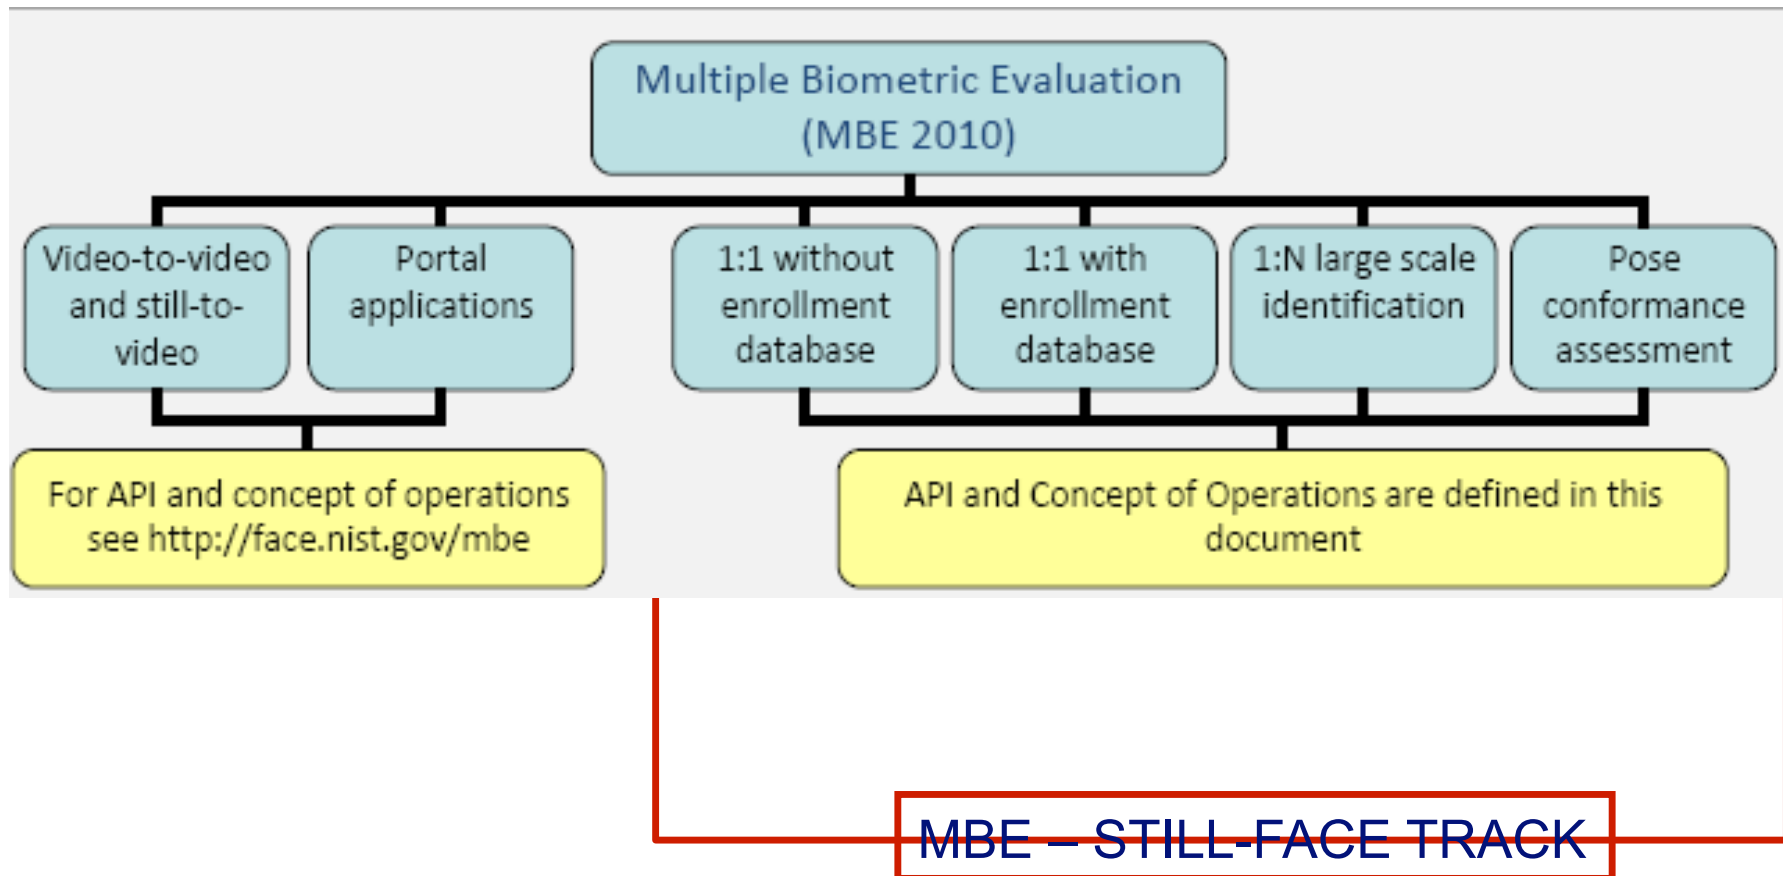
Multiple Biometric Evaluation (MBE 2010)

Video-to-video and still-to-video

Portal applications

1:1 without enrollment database

1:1 with enrollment database

1:N large scale identification

Pose conformance assessment

For API and concept of operations see http://face.nist.gov/mbe

API and Concept of Operations are defined in this document

MBE – STILL-FACE TRACK